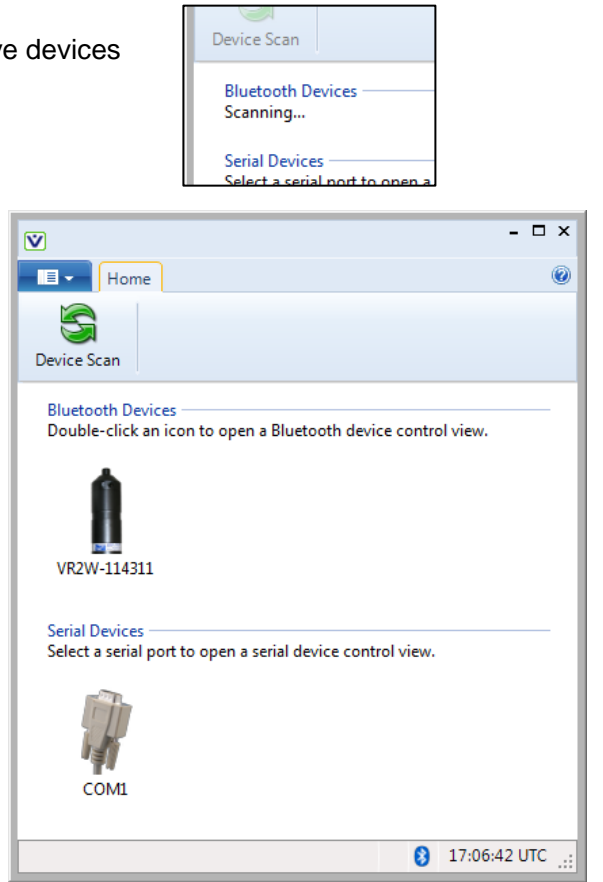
ve devices

Device Scan

Bluetooth Devices
Scanning...

Serial Devices
Select a serial port to open a

Home

Device Scan

Bluetooth Devices
Double-click an icon to open a Bluetooth device control view.

VR2W-114311

Serial Devices
Select a serial port to open a serial device control view.

COM1

17:06:42 UTC